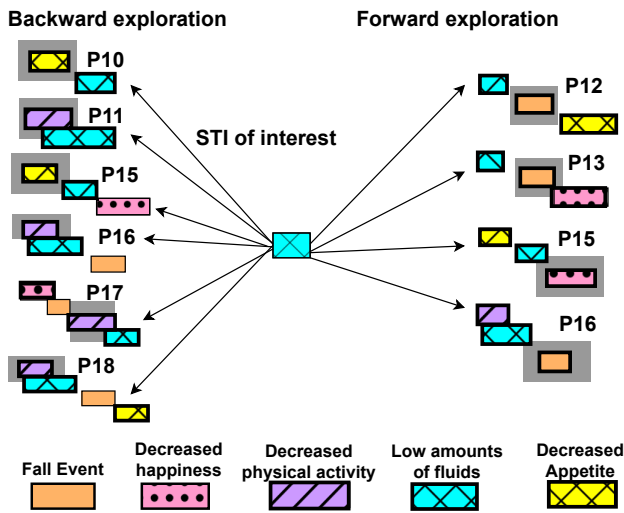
Backward exploration

Forward exploration

P10

P11

STI of interest

P15

P16

P17

P18

P12

P13

P15

P16

Fall Event

Decreased happiness

Decreased physical activity

Low amounts of fluids

Decreased Appetite